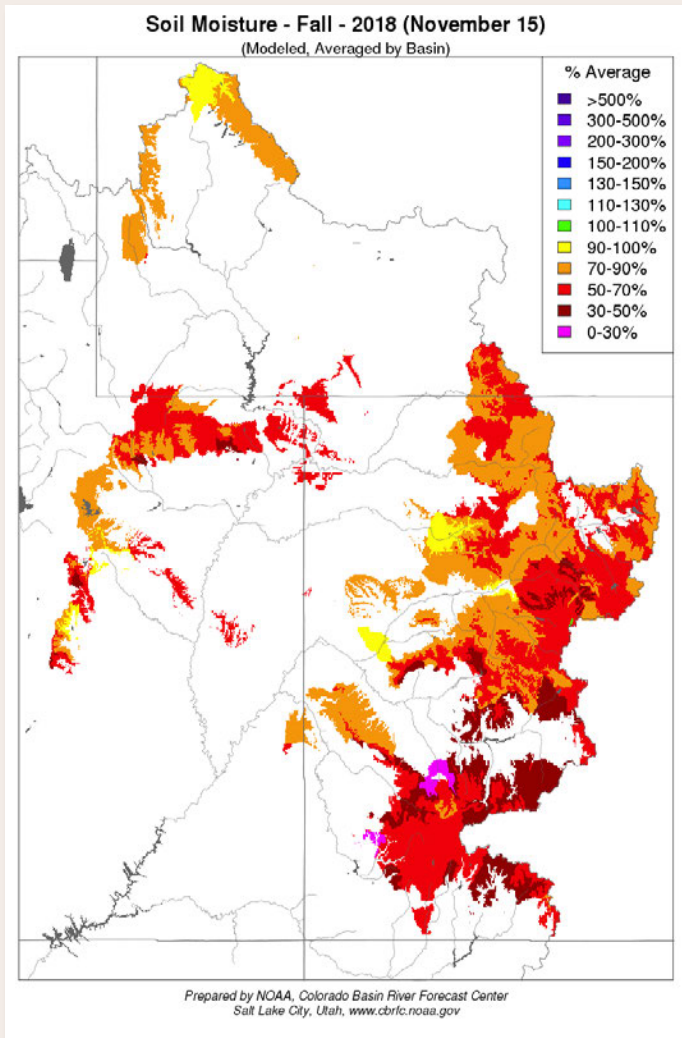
Soil Moisture - Fall - 2018 (November 15)
(Modeled, Averaged by Basin)

% Average
>500%
300-500%
200-300%
150-200%
130-150%
110-130%
100-110%
90-100%
70-90%
50-70%
30-50%
0-30%

Prepared by NOAA, Colorado Basin River Forecast Center
Salt Lake City, Utah, www.cbrfc.noaa.gov